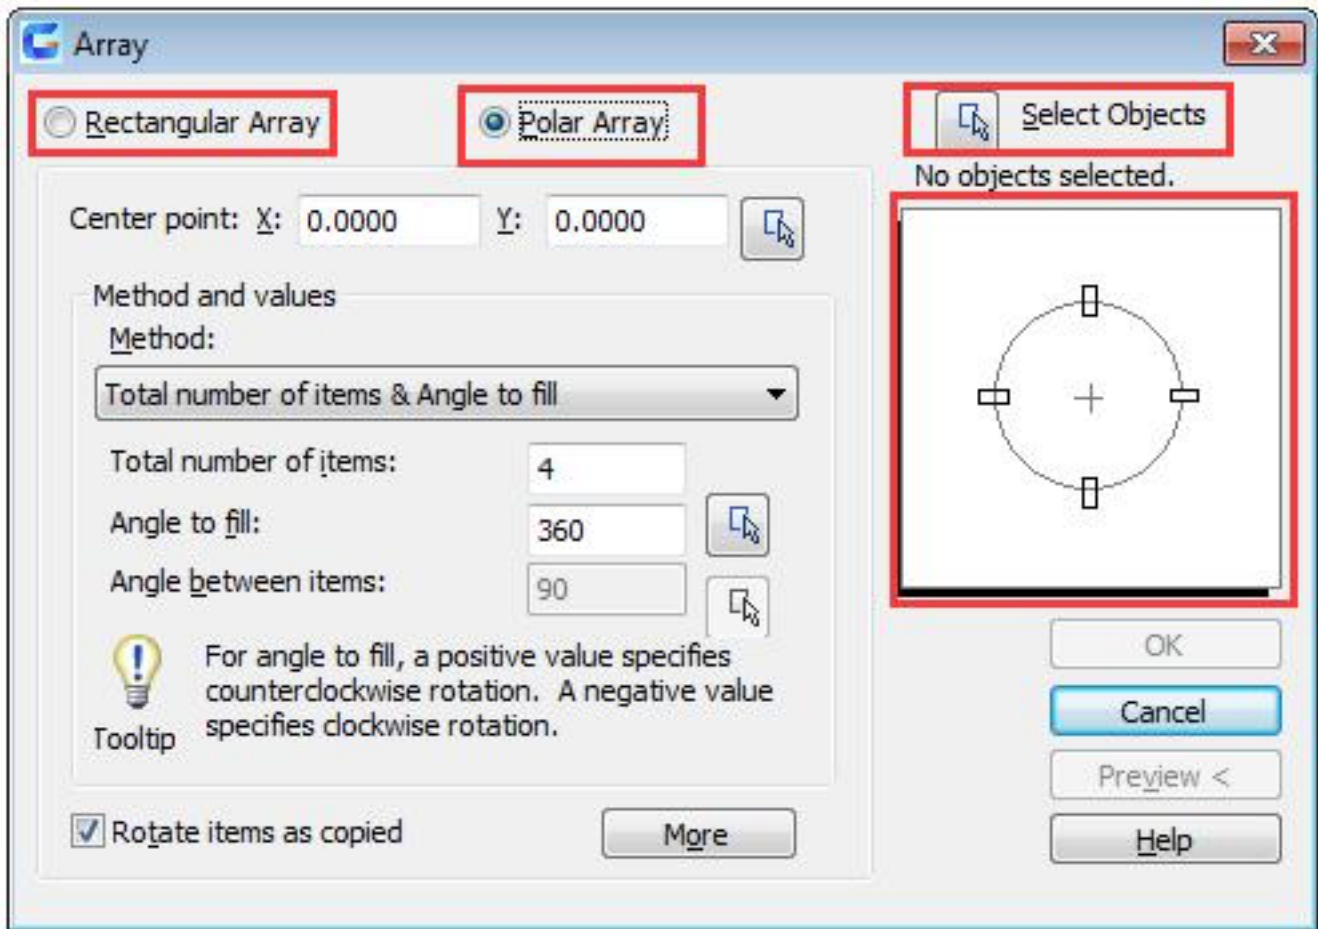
Array

Rectangular Array

Polar Array

Select Objects

No objects selected.

Center point: X: 0.0000 Y: 0.0000

Method and values

Method:

Total number of items & Angle to fill

Total number of items: 4

Angle to fill: 360

Angle between items: 90

For angle to fill, a positive value specifies counterclockwise rotation. A negative value specifies clockwise rotation.

Tooltip

Rotate items as copied

More

OK

Cancel

Preview <

Help